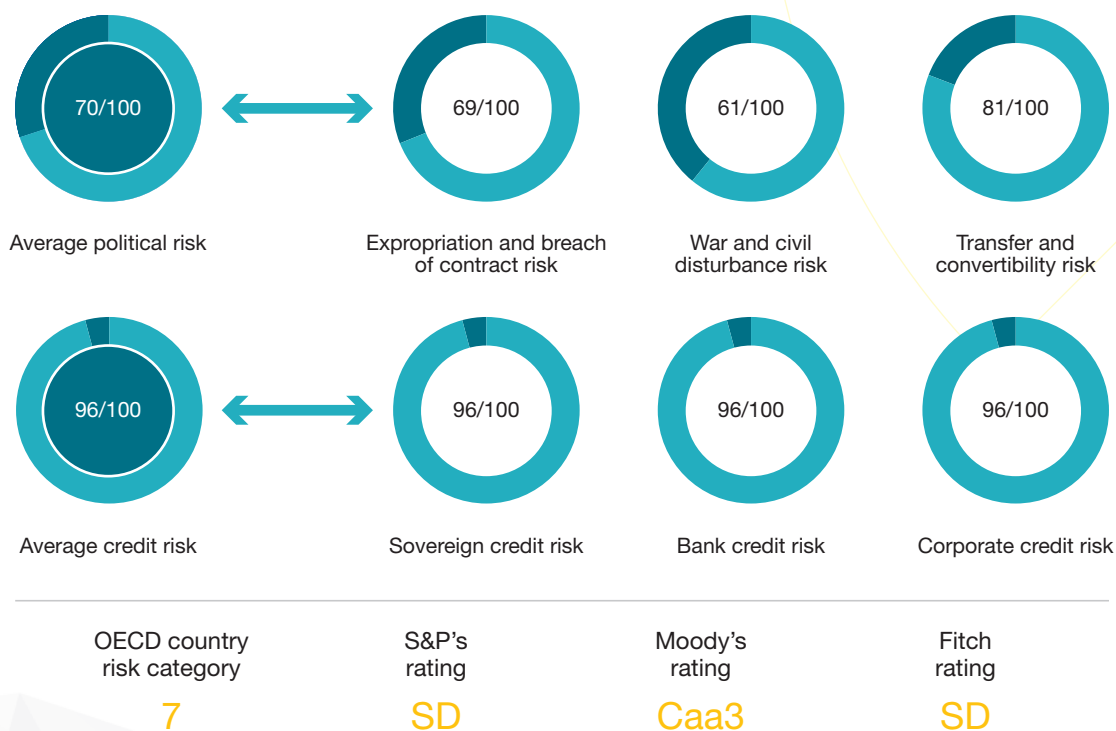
70/100

Average political risk

69/100

Expropriation and breach of contract risk

61/100

War and civil disturbance risk

81/100

Transfer and convertibility risk

96/100

Average credit risk

96/100

Sovereign credit risk

96/100

Bank credit risk

96/100

Corporate credit risk

OECD country risk category

7

S&P's rating

SD

Moody's rating

Caa3

Fitch rating

SD